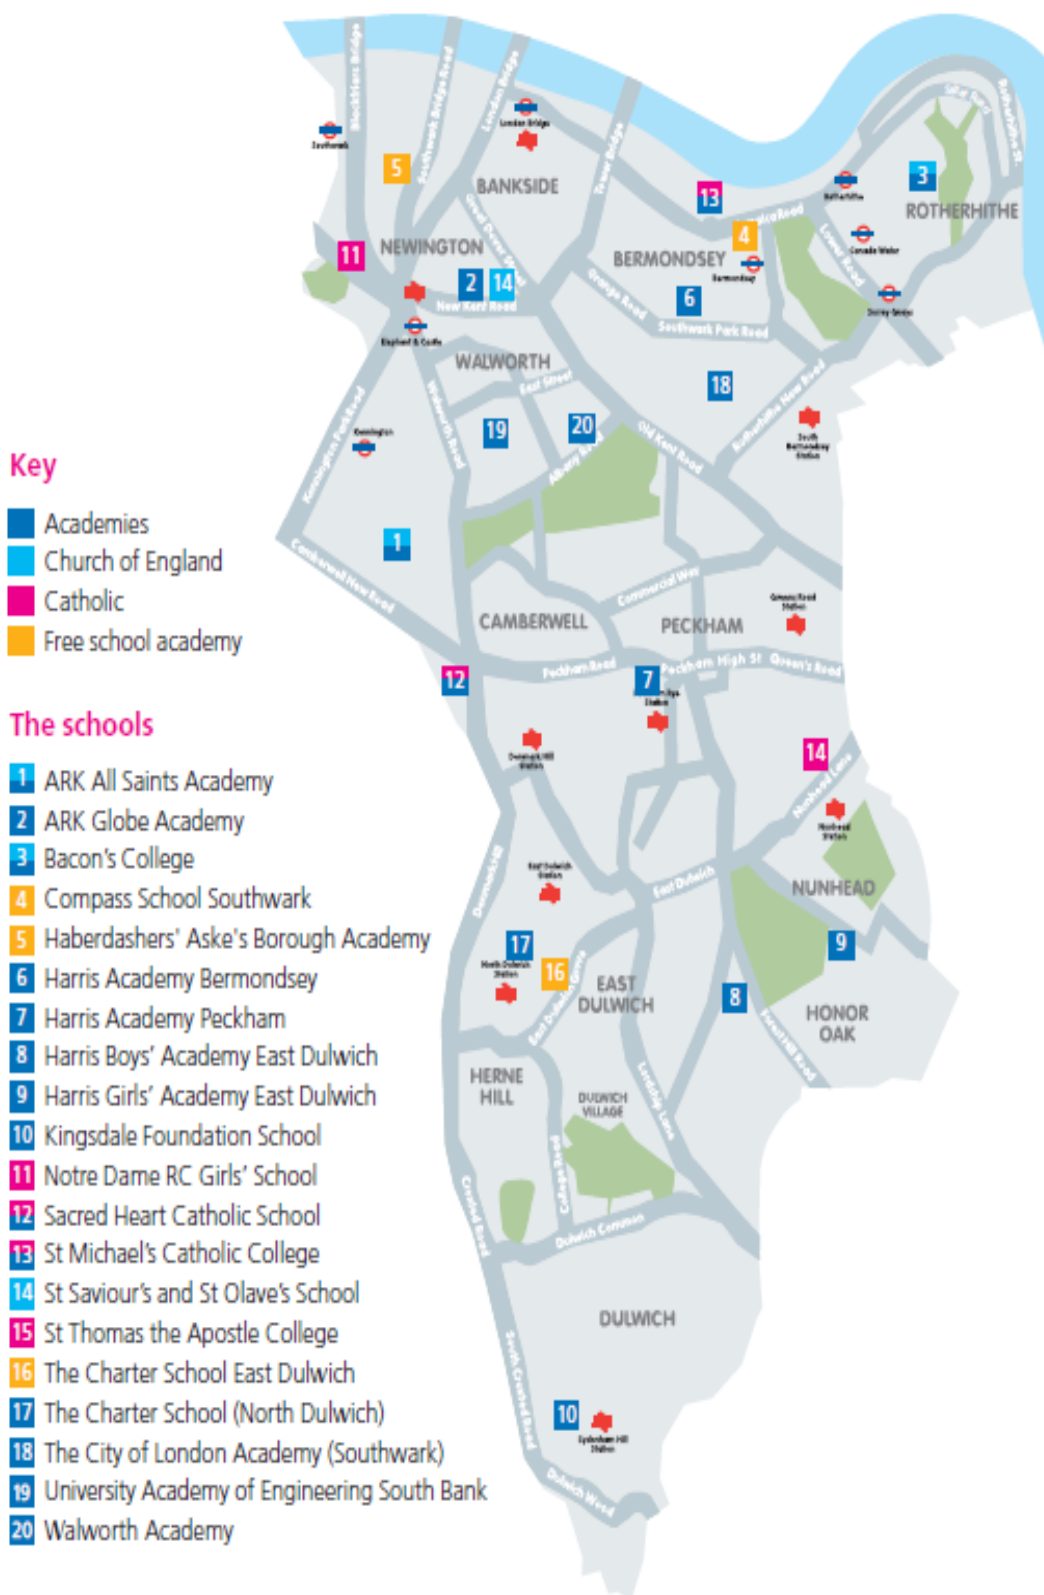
Key
Academies
Church of England
Catholic
Free school academy

The schools
1 ARK All Saints Academy
2 ARK Globe Academy
3 Bacon's College
4 Compass School Southwark
5 Haberdashers' Aske's Borough Academy
6 Harris Academy Bermondsey
7 Harris Academy Peckham
8 Harris Boys' Academy East Dulwich
9 Harris Girls' Academy East Dulwich
10 Kingsdale Foundation School
11 Notre Dame RC Girls' School
12 Sacred Heart Catholic School
13 St Michael's Catholic College
14 St Saviour's and St Olave's School
15 St Thomas the Apostle College
16 The Charter School East Dulwich
17 The Charter School (North Dulwich)
18 The City of London Academy (Southwark)
19 University Academy of Engineering South Bank
20 Walworth Academy

Blackfriars Bridge
Southwark Bridge Road
London Bridge
Tower Bridge
Southwark
London Bridge
BANKSIDE
Great Dover Street
NEWINGTON
New Kent Road
Elephant & Castle
BERMONDSEY
Orange Road
Southwark Park Road
Bermondsey
Rotherhithe
Canada Water
Surrey Quays
ROTHERHITHE
Lower Road
WALWORTH
East Street
Walworth Road
Kennington
Kennington Park Road
Old Kent Road
Albany Road
Rotherhithe New Road
South Bermondsey Station
Camberwell New Road
Commercial Way
CAMBERWELL
PECKHAM
Queens Road Station
Peckham Road
Peckham High St
Queen's Road
Peckham Rye Station
Denmark Hill Station
Nunhead Lane
Nunhead Station
NUNHEAD
Denmark Hill
East Dulwich Station
East Dulwich
North Dulwich Station
EAST DULWICH
East Dulwich Grove
HONOR OAK
Forest Hill Road
HERNE HILL
DULWICH VILLAGE
Lordship Lane
Croxted Road
College Road
Dulwich Common
DULWICH
South Croxted Road
Sydenham Hill Station
Dulwich Wood
Salter Road
Rotherhithe St.